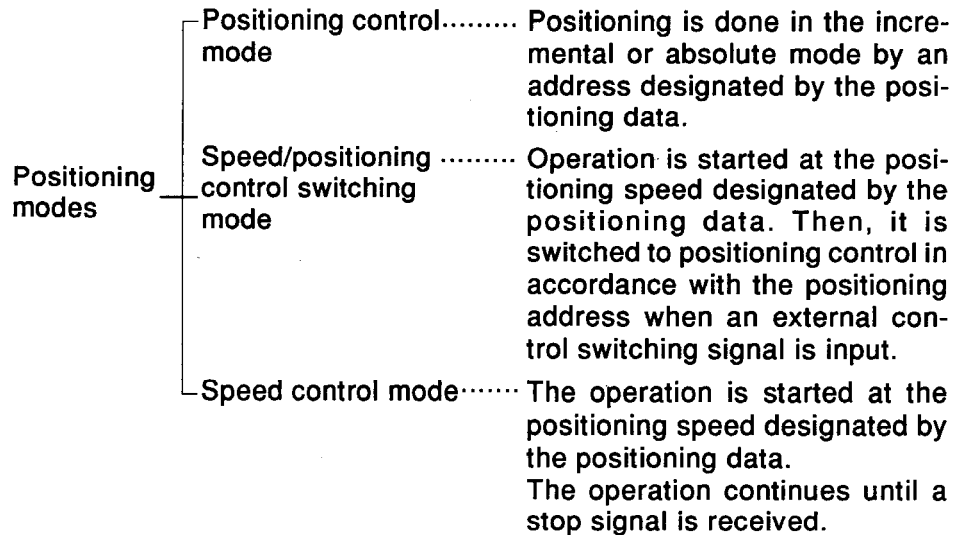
Positioning modes

Positioning control mode ......... Positioning is done in the incremental or absolute mode by an address designated by the positioning data.

Speed/positioning control switching mode ......... Operation is started at the positioning speed designated by the positioning data. Then, it is switched to positioning control in accordance with the positioning address when an external control switching signal is input.

Speed control mode ...... The operation is started at the positioning speed designated by the positioning data.
The operation continues until a stop signal is received.